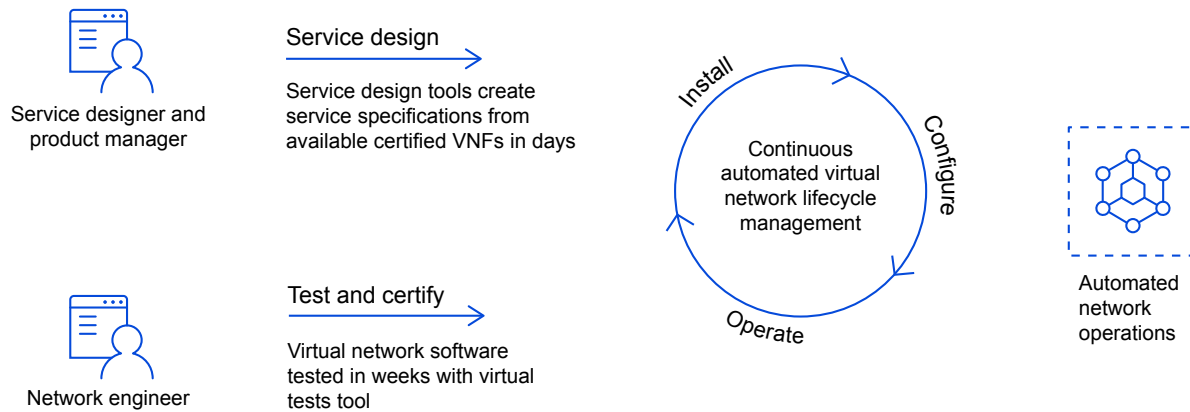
Service designer and product manager

Service design

Service design tools create service specifications from available certified VNFs in days

Network engineer

Test and certify

Virtual network software tested in weeks with virtual tests tool

Install

Configure

Operate

Continuous automated virtual network lifecycle management

Automated network operations